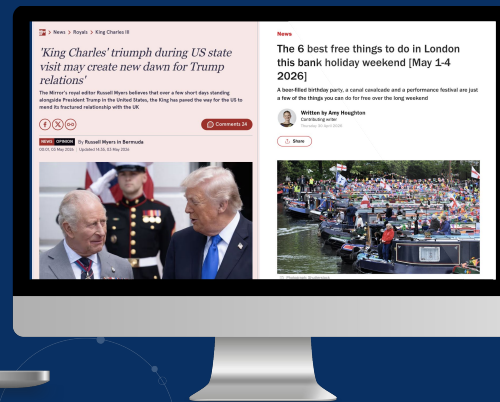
> News > Royals > King Charles III

'King Charles' triumph during US state visit may create new dawn for Trump relations'

The Mirror's royal editor Russell Myers believes that over a few short days standing alongside President Trump in the United States, the King has paved the way for the US to mend its fractured relationship with the UK

Comments 24

NEWS OPINION By Russell Myers in Bermuda

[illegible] | Updated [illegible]

News

The 6 best free things to do in London this bank holiday weekend [May 1-4 2026]

A beer-filled birthday party, a canal cavalcade and a performance festival are just a few of the things you can do for free over the long weekend

Written by Amy Houghton
Contributing writer
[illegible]

Share

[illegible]